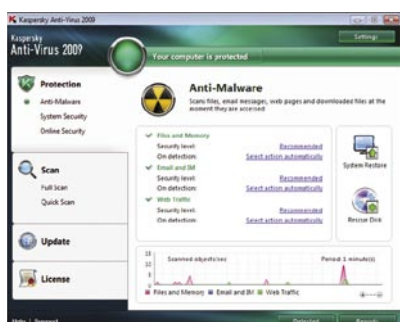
Kaspersky Anti-Virus 2009

Kaspersky
Anti-Virus 2009

Settings

Your computer is protected

Protection
Anti-Malware
System Security
Online Security

Anti-Malware
Scans files, email messages, web pages and downloaded files at the moment they are accessed

Files and Memory
Security level: Recommended
On detection: Select action automatically
Email and IM
Security level: Recommended
On detection: Select action automatically
Web Traffic
Security level: Recommended
On detection: Select action automatically

System Restore

Rescue Disk

Scan
Full Scan
Quick Scan

Update

License

Scanned objects/sec
Period: 1 minute(s)
Files and Memory
Email and IM
Web Traffic

Help | Support
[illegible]
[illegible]